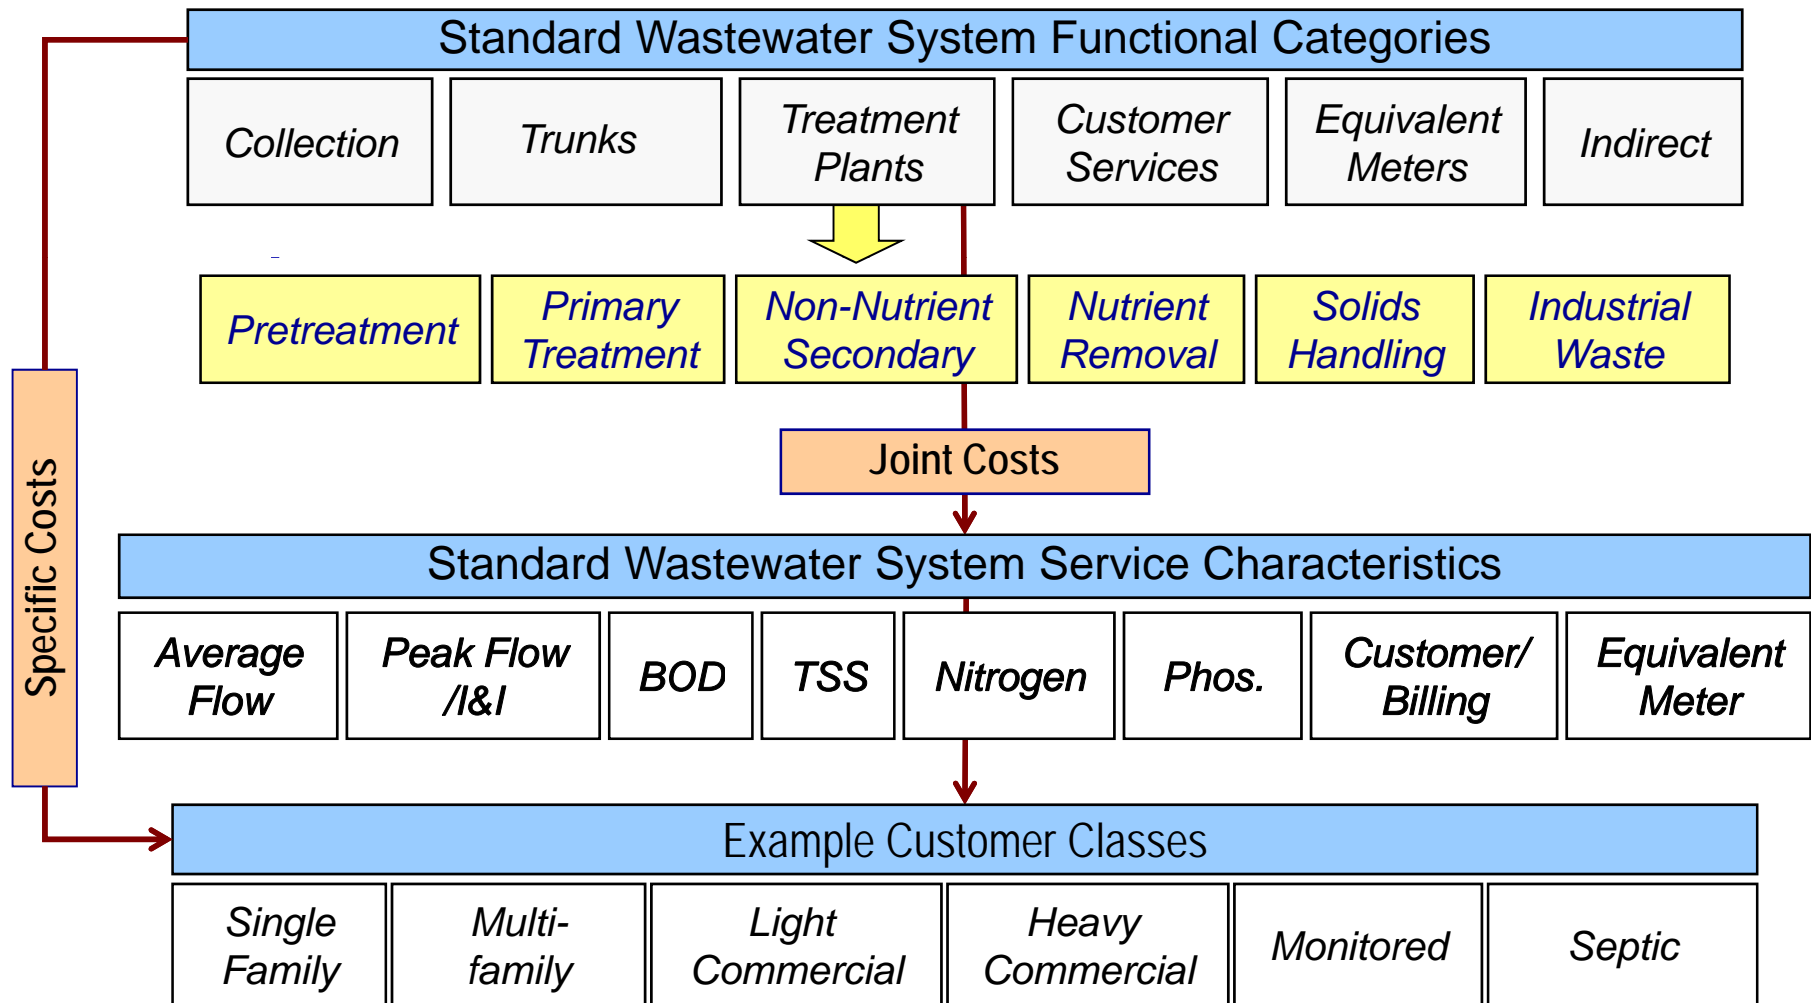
Standard Wastewater System Functional Categories

Collection

Trunks

Treatment Plants

Customer Services

Equivalent Meters

Indirect

Pretreatment

Primary Treatment

Non-Nutrient Secondary

Nutrient Removal

Solids Handling

Industrial Waste

Joint Costs

Specific Costs

Standard Wastewater System Service Characteristics

Average Flow

Peak Flow /I&I

BOD

TSS

Nitrogen

Phos.

Customer/ Billing

Equivalent Meter

Example Customer Classes

Single Family

Multi-family

Light Commercial

Heavy Commercial

Monitored

Septic